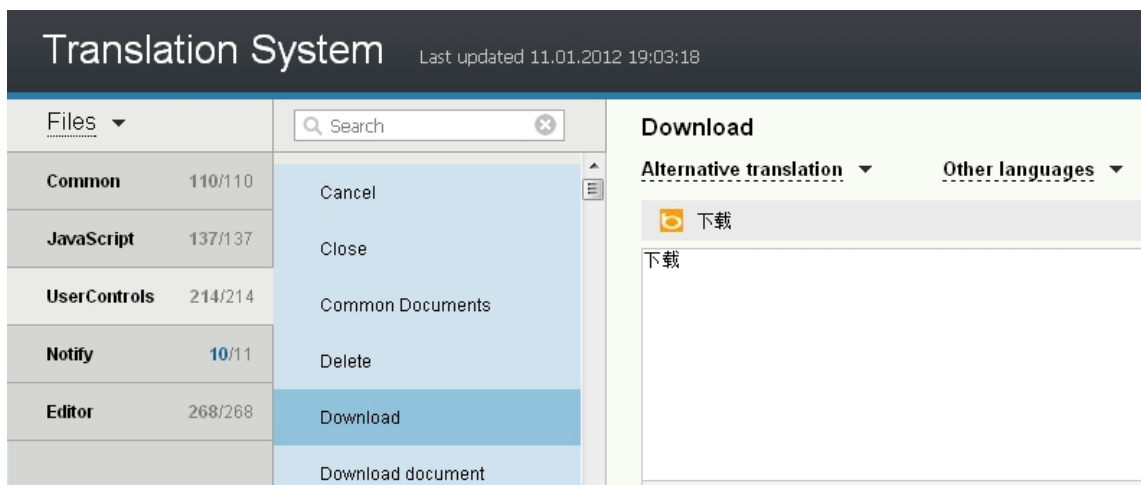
Translation System Last updated 11.01.2012 19:03:18

Files ▾

Search

Download

Alternative translation ▾

Other languages ▾

| | |
|---|---|
| Common | 110/110 |
| JavaScript | 137/137 |
| UserControls | 214/214 |
| Notify | 10/11 |
| Editor | 268/268 |

Cancel

Close

Common Documents

Delete

Download

Download document

下载

下载